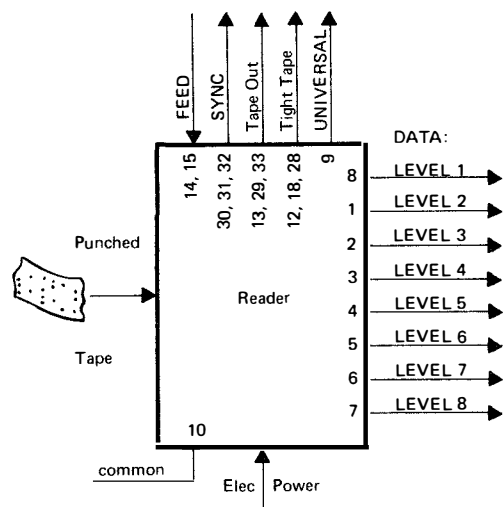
FEED
SYNC
Tape Out
Tight Tape
UNIVERSAL

14, 15
30, 31, 32
13, 29, 33
12, 18, 28
9

DATA:

8 LEVEL 1
1 LEVEL 2
2 LEVEL 3
3 LEVEL 4
4 LEVEL 5
5 LEVEL 6
6 LEVEL 7
7 LEVEL 8

Punched

Tape

Reader

10

common

Elec Power